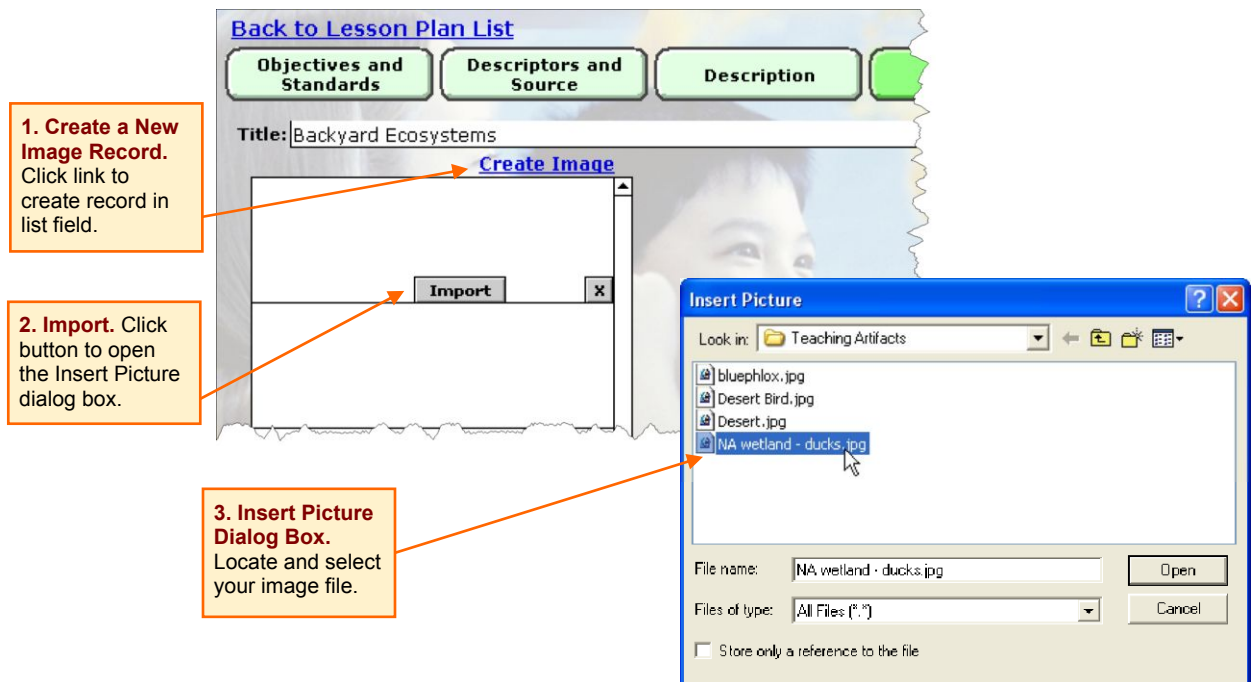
Back to Lesson Plan List

Objectives and Standards

Descriptors and Source

Description

1. Create a New Image Record. Click link to create record in list field.

Title: Backyard Ecosystems

Create Image

Import

X

2. Import. Click button to open the Insert Picture dialog box.

Insert Picture

?

X

Look in: Teaching Artifacts

bluephlox.jpg
Desert Bird.jpg
Desert.jpg
NA wetland - ducks.jpg

3. Insert Picture Dialog Box. Locate and select your image file.

File name: NA wetland - ducks.jpg

Open

Files of type: All Files (*.*)

Cancel

Store only a reference to the file